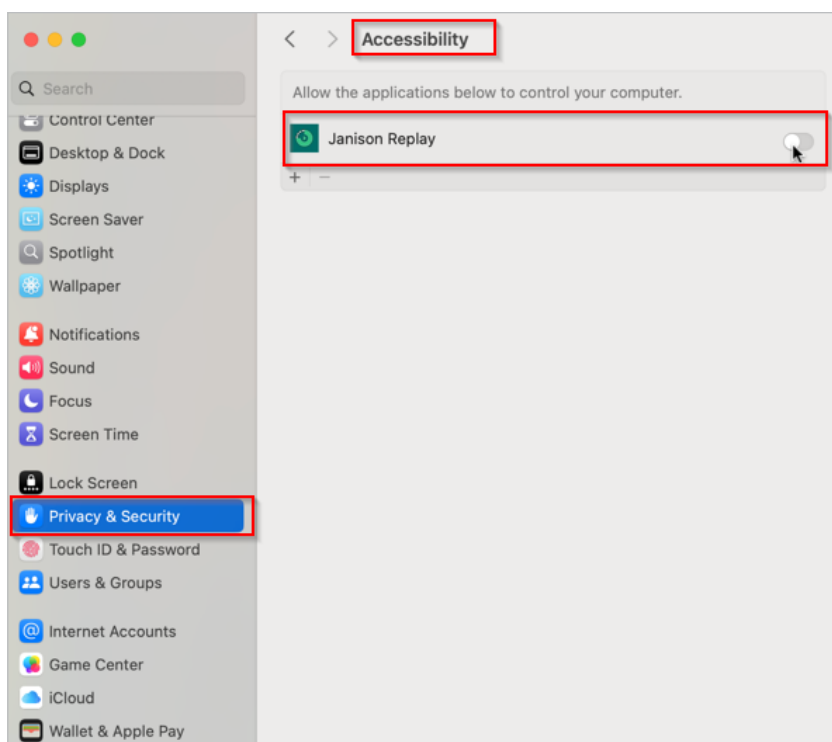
Search
Control Center
Desktop & Dock
Displays
Screen Saver
Spotlight
Wallpaper

Notifications
Sound
Focus
Screen Time

Lock Screen
Privacy & Security
Touch ID & Password
Users & Groups

Internet Accounts
Game Center
iCloud
Wallet & Apple Pay

Accessibility

Allow the applications below to control your computer.

Janison Replay

+ −